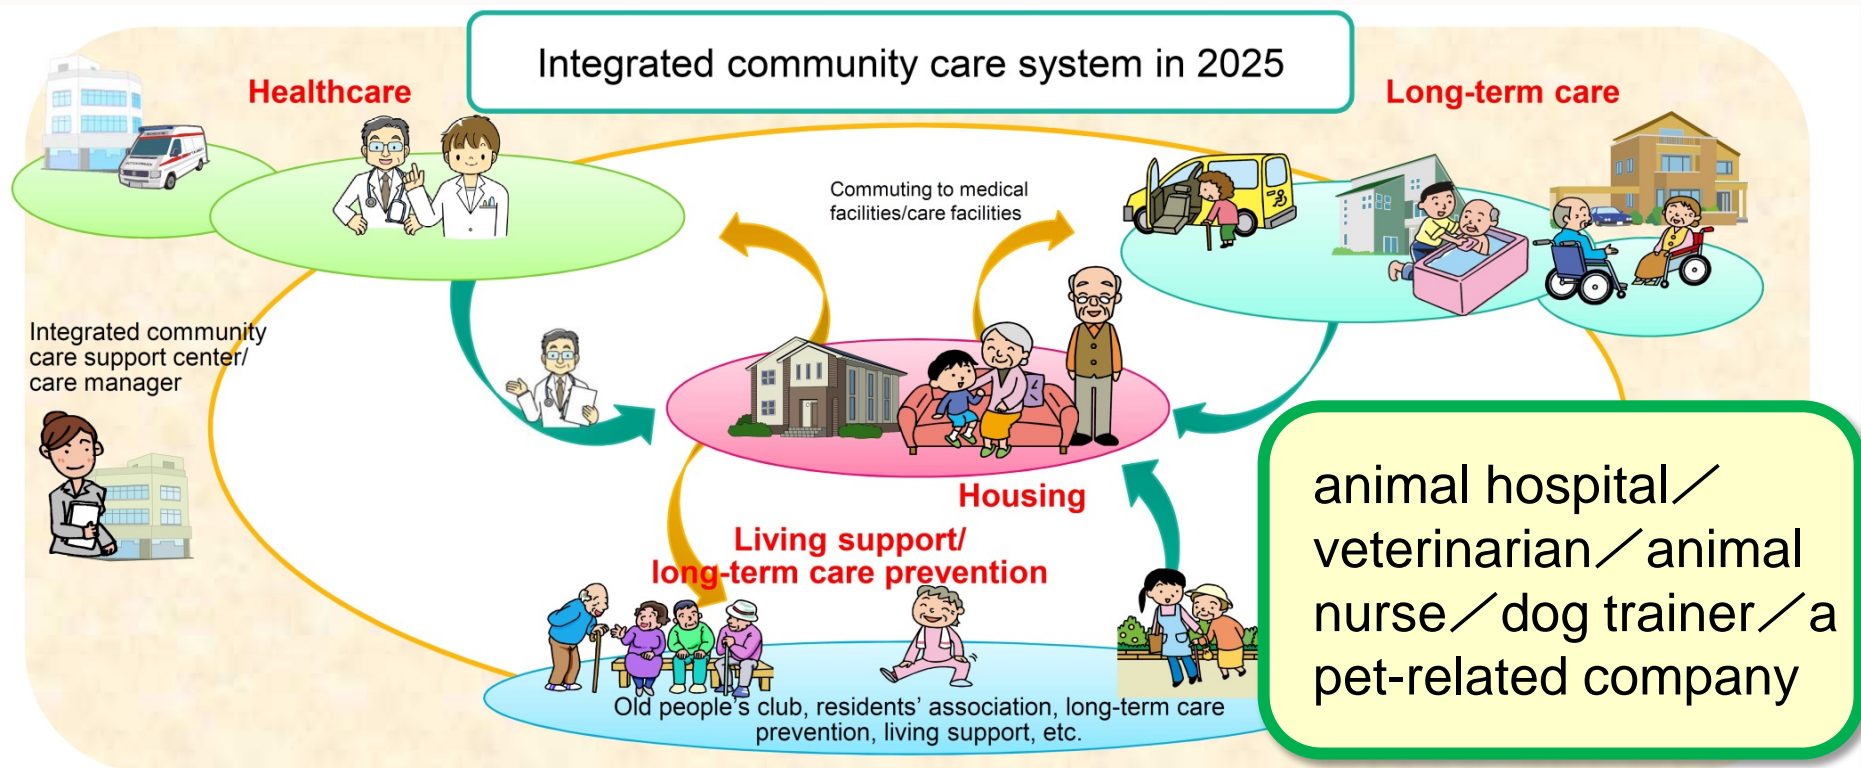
Integrated community care system in 2025

Healthcare

Long-term care

Commuting to medical facilities/care facilities

Integrated community care support center/ care manager

Housing

Living support/ long-term care prevention

Old people's club, residents' association, long-term care prevention, living support, etc.

animal hospital／veterinarian／animal nurse／dog trainer／a pet-related company